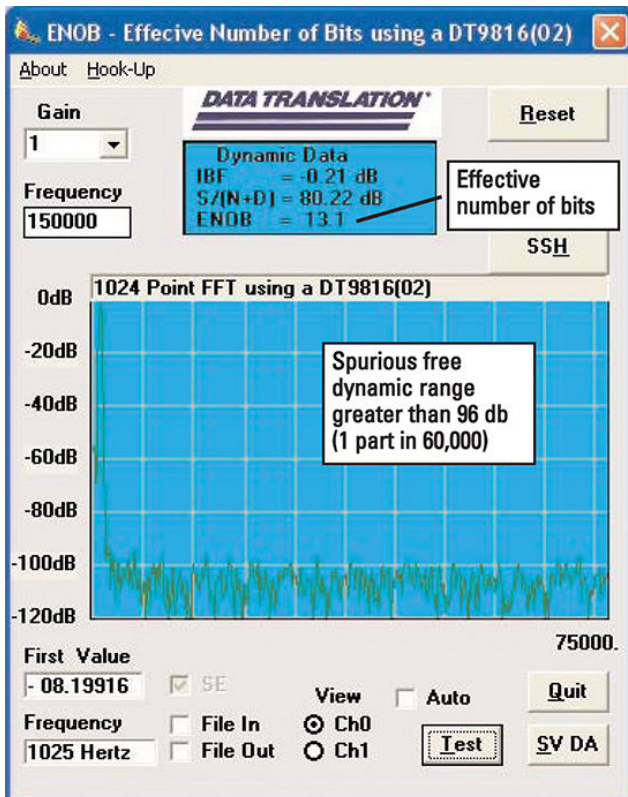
ENOB - Effecive Number of Bits using a DT9816(02)

About Hook-Up

Gain
1

Frequency
150000

DATA TRANSLATION

Dynamic Data
IBF = -0.21 dB
S/(N+D) = 80.22 dB
ENOB = 13.1

Effective number of bits

Reset

SSH

1024 Point FFT using a DT9816(02)

0dB
-20dB
-40dB
-60dB
-80dB
-100dB
-120dB

Spurious free dynamic range greater than 96 db (1 part in 60,000)

75000.

First Value
- 08.19916

SE

Frequency
1025 Hertz

File In
File Out

View
Ch0
Ch1

Auto

Test

Quit

SV DA